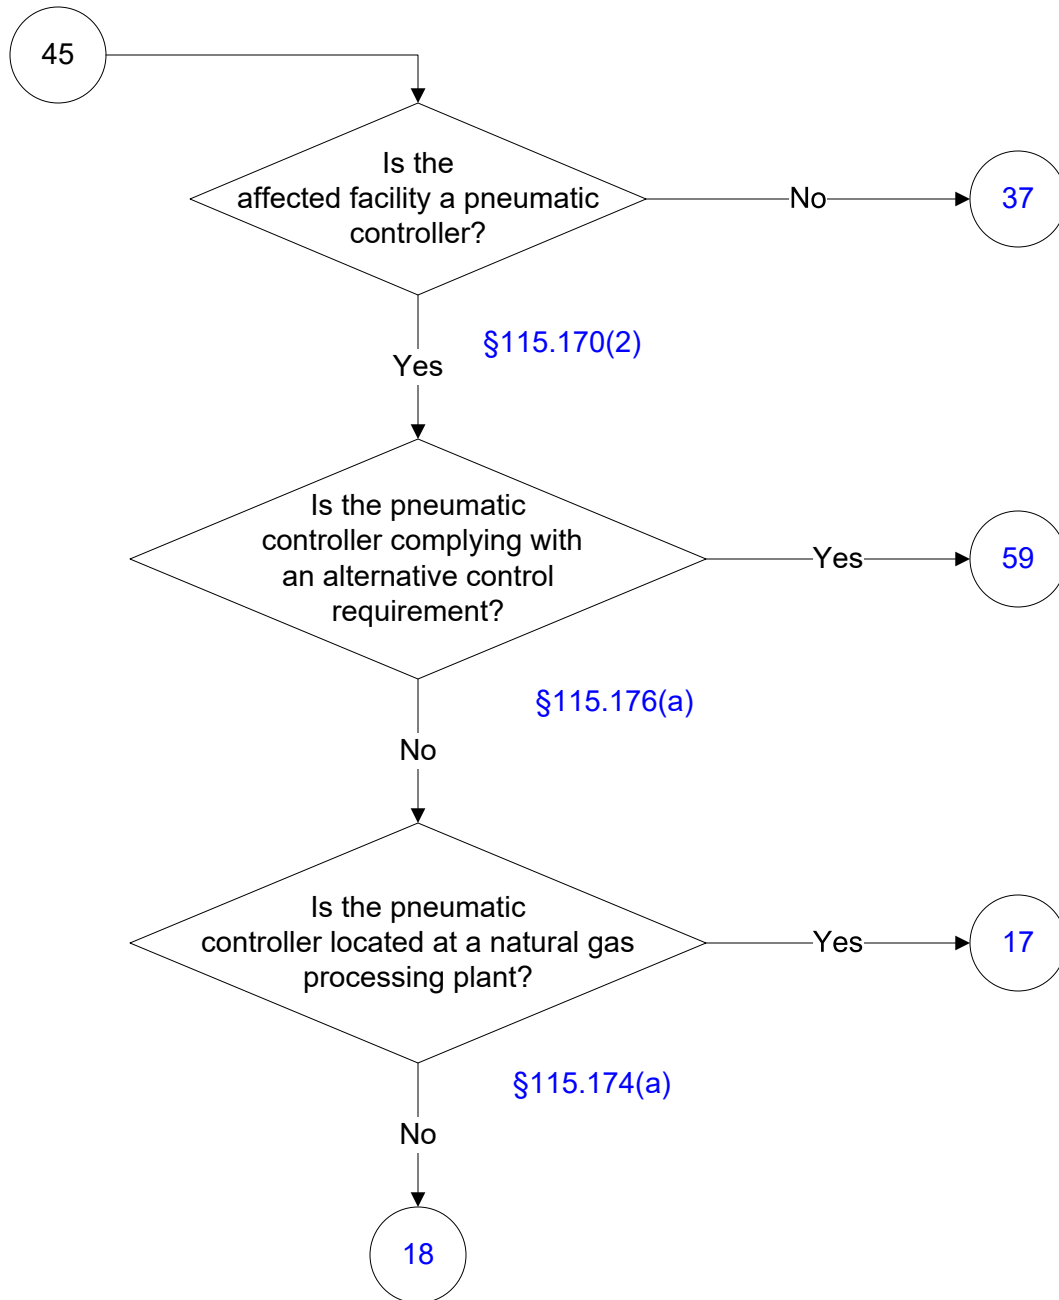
45

Is the affected facility a pneumatic controller?

No

37

§115.170(2)

Yes

Is the pneumatic controller complying with an alternative control requirement?

Yes

59

§115.176(a)

No

Is the pneumatic controller located at a natural gas processing plant?

Yes

17

§115.174(a)

No

18